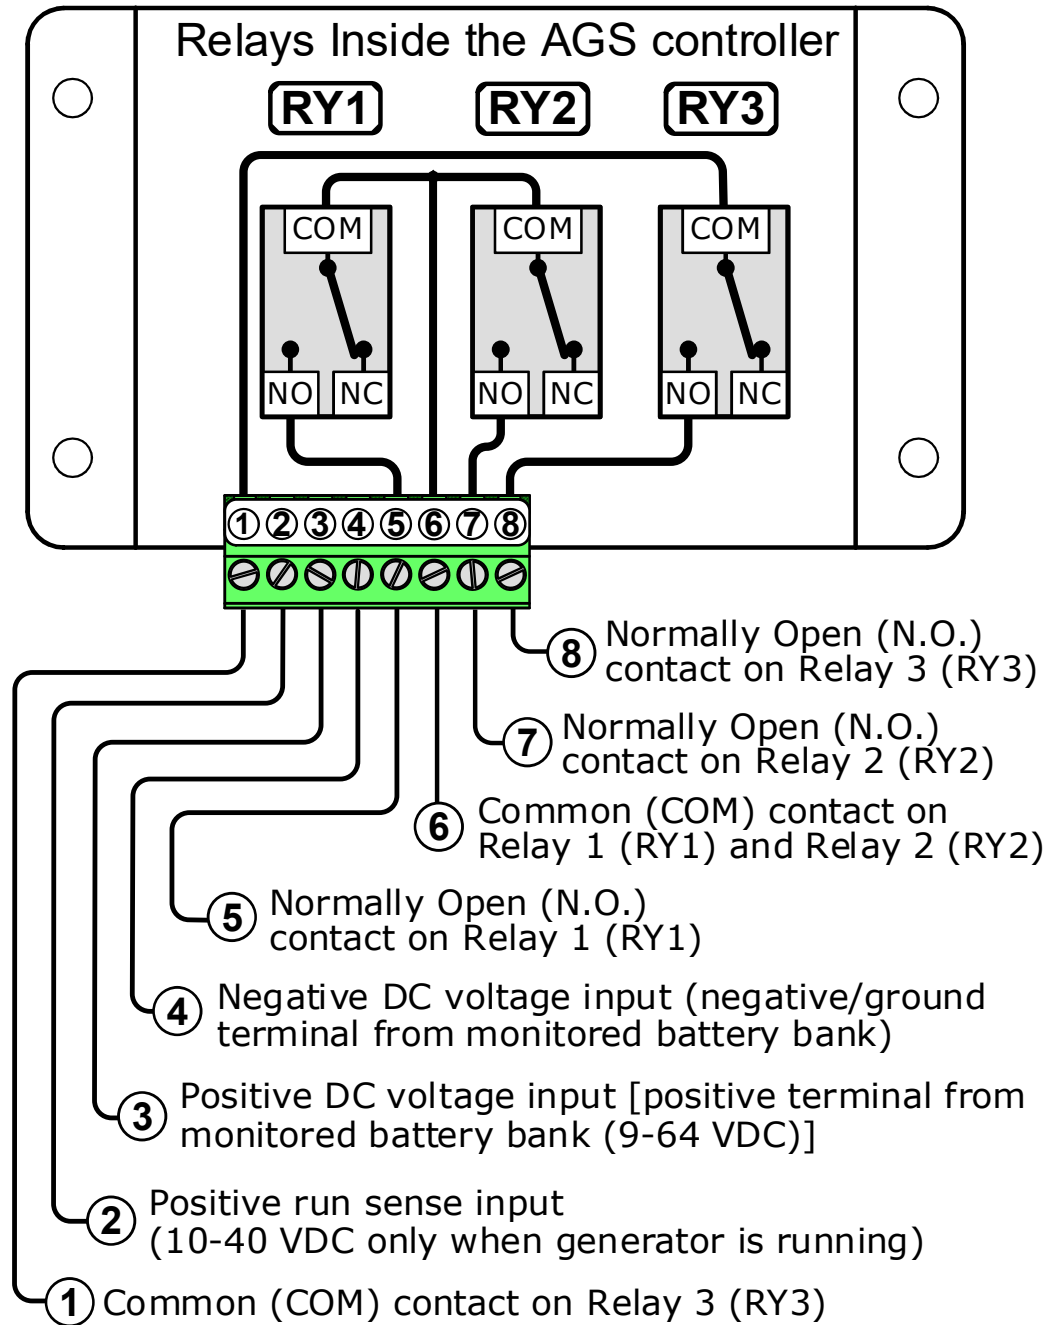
Relays Inside the AGS controller

RY1 RY2 RY3

COM COM COM

NO NC NO NC NO NC

①②③④⑤⑥⑦⑧

8 Normally Open (N.O.) contact on Relay 3 (RY3)

7 Normally Open (N.O.) contact on Relay 2 (RY2)

6 Common (COM) contact on Relay 1 (RY1) and Relay 2 (RY2)

5 Normally Open (N.O.) contact on Relay 1 (RY1)

4 Negative DC voltage input (negative/ground terminal from monitored battery bank)

3 Positive DC voltage input [positive terminal from monitored battery bank (9-64 VDC)]

2 Positive run sense input (10-40 VDC only when generator is running)

1 Common (COM) contact on Relay 3 (RY3)